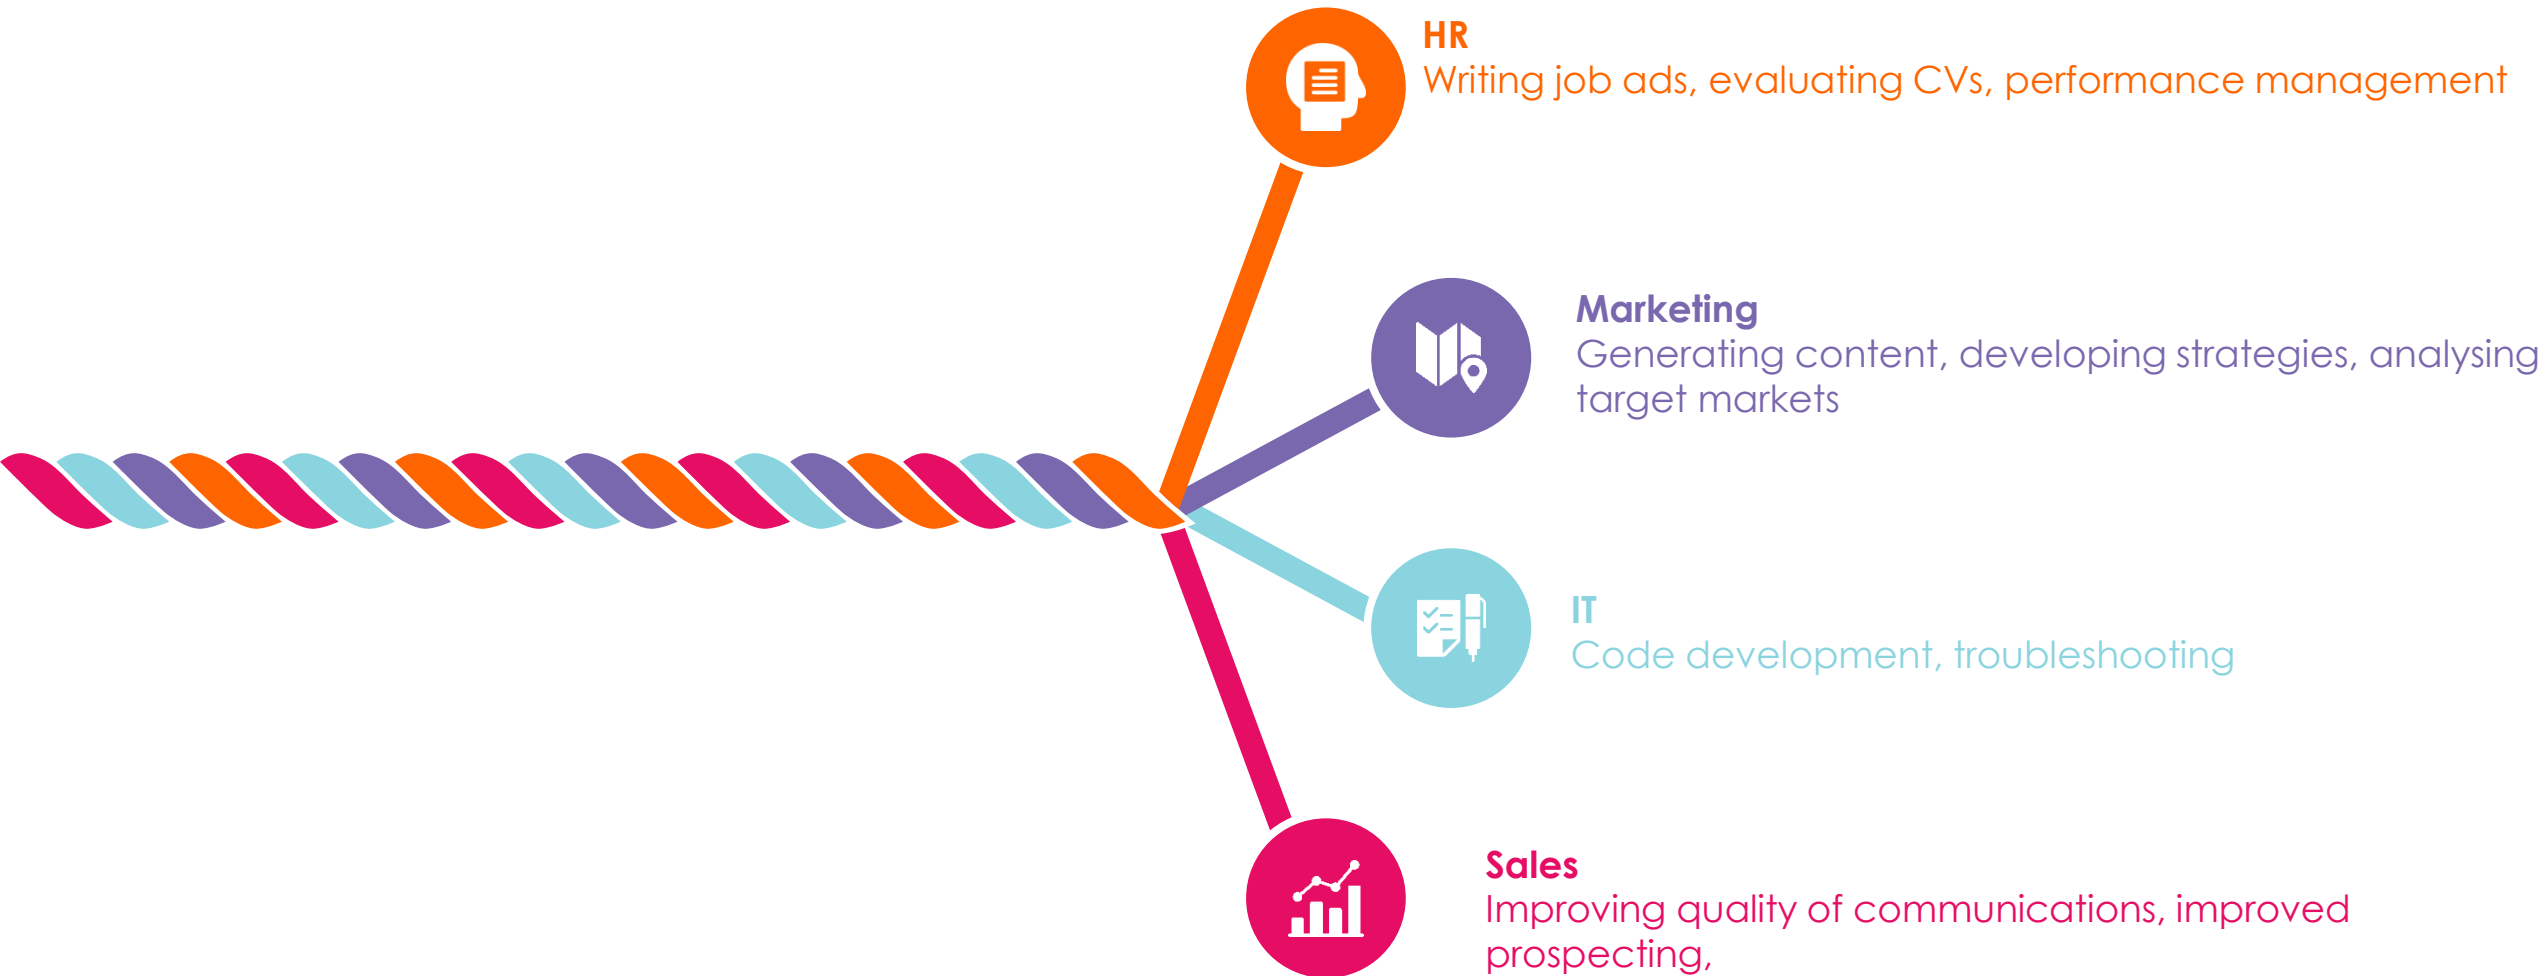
HR
Writing job ads, evaluating CVs, performance management

Marketing
Generating content, developing strategies, analysing target markets

IT
Code development, troubleshooting

Sales
Improving quality of communications, improved prospecting,